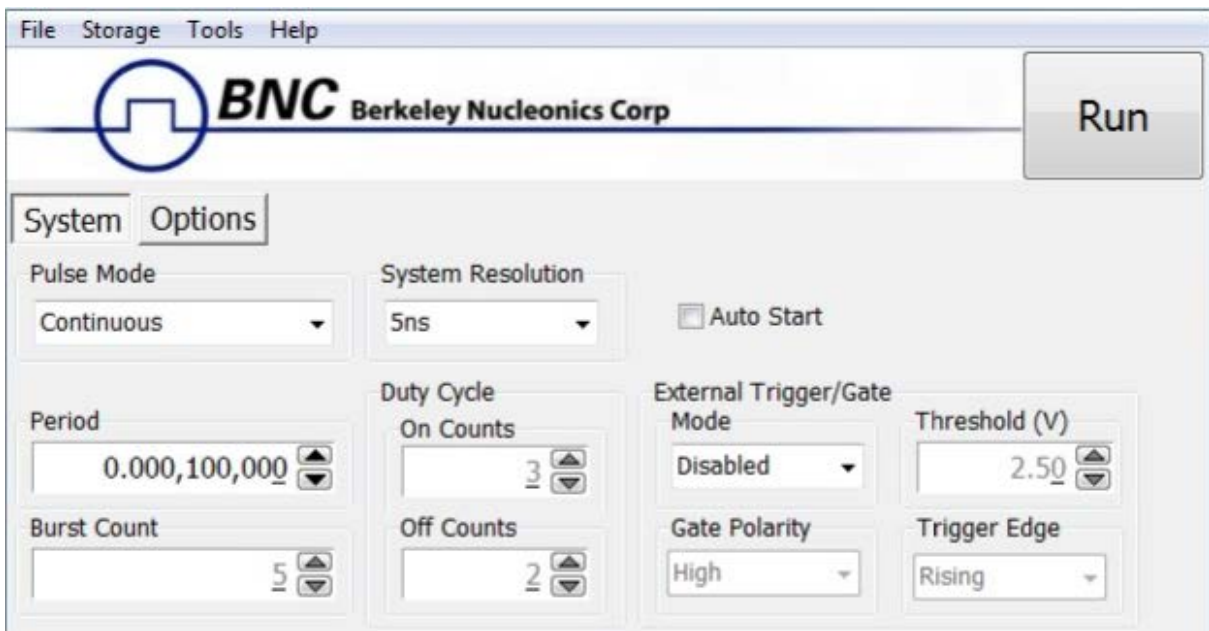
File Storage Tools Help

BNC Berkeley Nucleonics Corp

Run

System Options

Pulse Mode
Continuous

System Resolution
5ns

Auto Start

Period
0.000,100,000

Burst Count
5

Duty Cycle
On Counts
3

Off Counts
2

External Trigger/Gate
Mode
Disabled

Threshold (V)
2.50

Gate Polarity
High

Trigger Edge
Rising